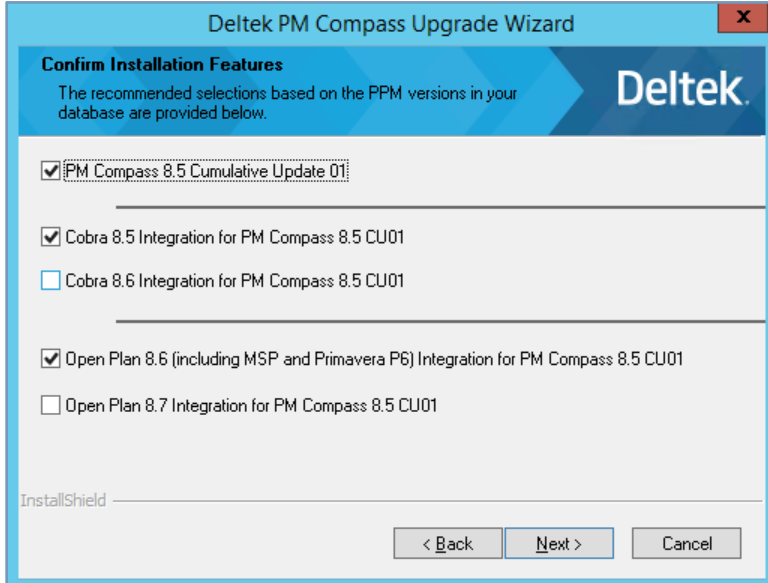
Deltek PM Compass Upgrade Wizard

x

Confirm Installation Features

The recommended selections based on the PPM versions in your database are provided below.

Deltek.

PM Compass 8.5 Cumulative Update 01

Cobra 8.5 Integration for PM Compass 8.5 CU01

Cobra 8.6 Integration for PM Compass 8.5 CU01

Open Plan 8.6 (including MSP and Primavera P6) Integration for PM Compass 8.5 CU01

Open Plan 8.7 Integration for PM Compass 8.5 CU01

InstallShield

< Back

Next >

Cancel